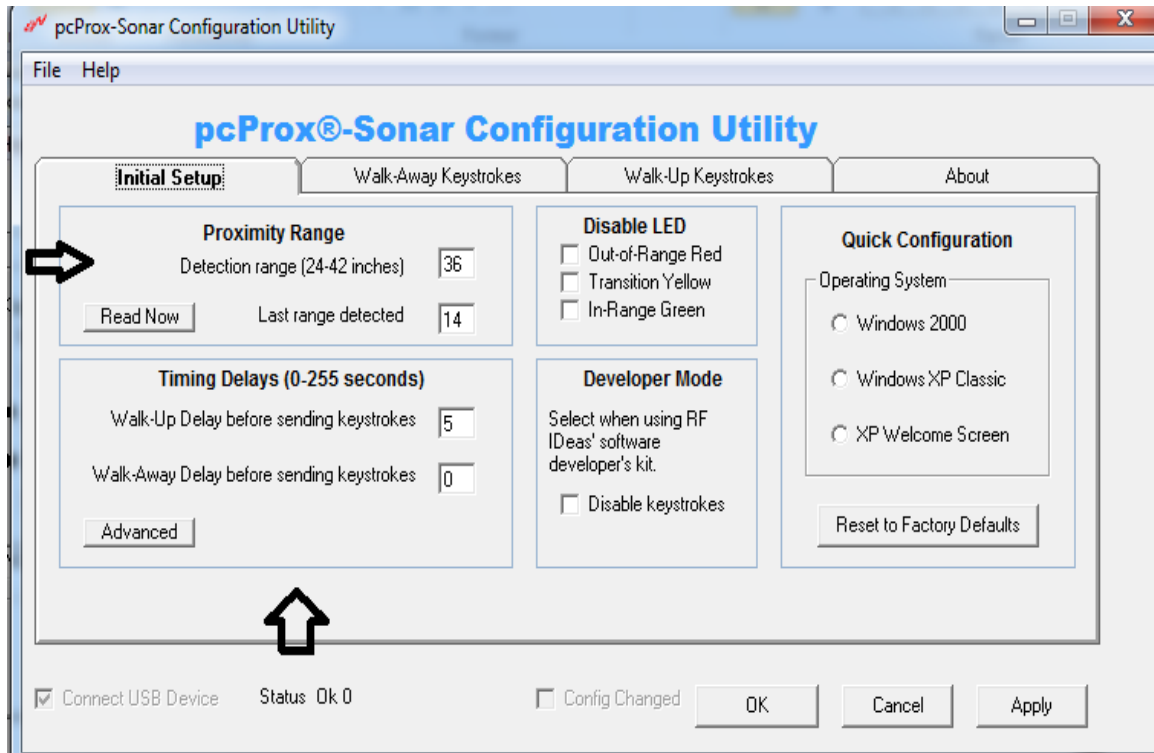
pcProx-Sonar Configuration Utility

File Help

pcProx®-Sonar Configuration Utility

Initial Setup | Walk-Away Keystrokes | Walk-Up Keystrokes | About

Proximity Range
Detection range (24-42 inches) 36
Read Now
Last range detected 14

Disable LED
Out-of-Range Red
Transition Yellow
In-Range Green

Quick Configuration
Operating System
Windows 2000
Windows XP Classic
XP Welcome Screen
Reset to Factory Defaults

Timing Delays (0-255 seconds)
Walk-Up Delay before sending keystrokes 5
Walk-Away Delay before sending keystrokes 0
Advanced

Developer Mode
Select when using RF IDeas' software developer's kit.
Disable keystrokes

Connect USB Device
Status Ok 0
Config Changed
OK
Cancel
Apply